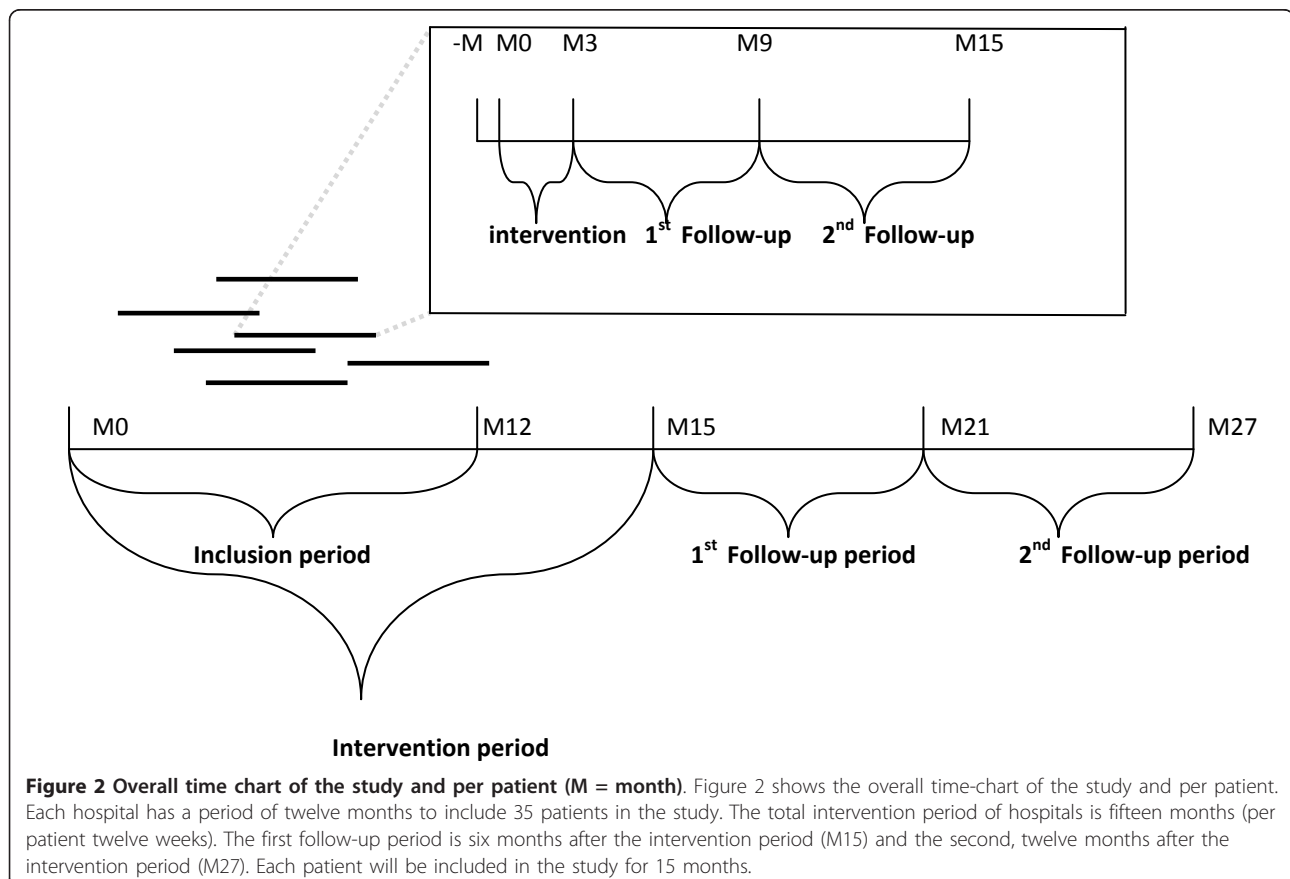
-M M0 M3 M9 M15

intervention $1^{st}$ Follow-up $2^{nd}$ Follow-up

M0 M12 M15 M21 M27

Inclusion period

$1^{st}$ Follow-up period

$2^{nd}$ Follow-up period

Intervention period

**Figure 2 Overall time chart of the study and per patient (M = month)**. Figure 2 shows the overall time-chart of the study and per patient. Each hospital has a period of twelve months to include 35 patients in the study. The total intervention period of hospitals is fifteen months (per patient twelve weeks). The first follow-up period is six months after the intervention period (M15) and the second, twelve months after the intervention period (M27). Each patient will be included in the study for 15 months.